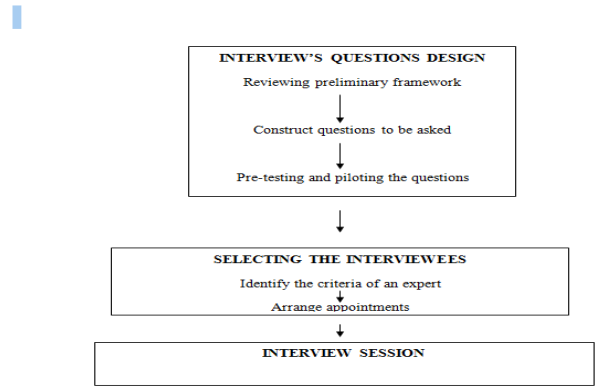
INTERVIEW'S QUESTIONS DESIGN

Reviewing preliminary framework

Construct questions to be asked

Pre-testing and piloting the questions

SELECTING THE INTERVIEWEES

Identify the criteria of an expert

Arrange appointments

INTERVIEW SESSION